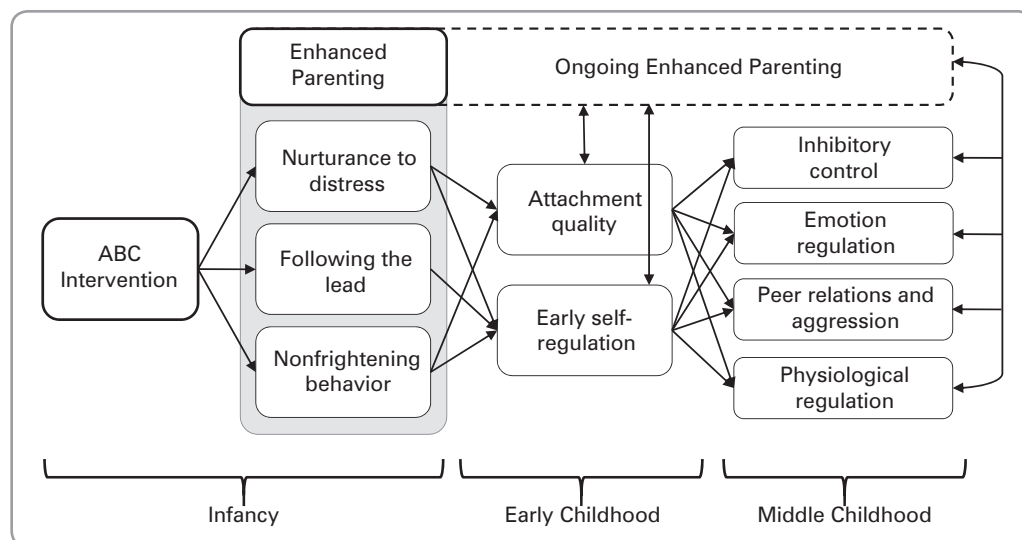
Enhanced Parenting

Ongoing Enhanced Parenting

ABC Intervention

Nurturance to distress

Following the lead

Nonfrightening behavior

Attachment quality

Early self-regulation

Inhibitory control

Emotion regulation

Peer relations and aggression

Physiological regulation

Infancy

Early Childhood

Middle Childhood